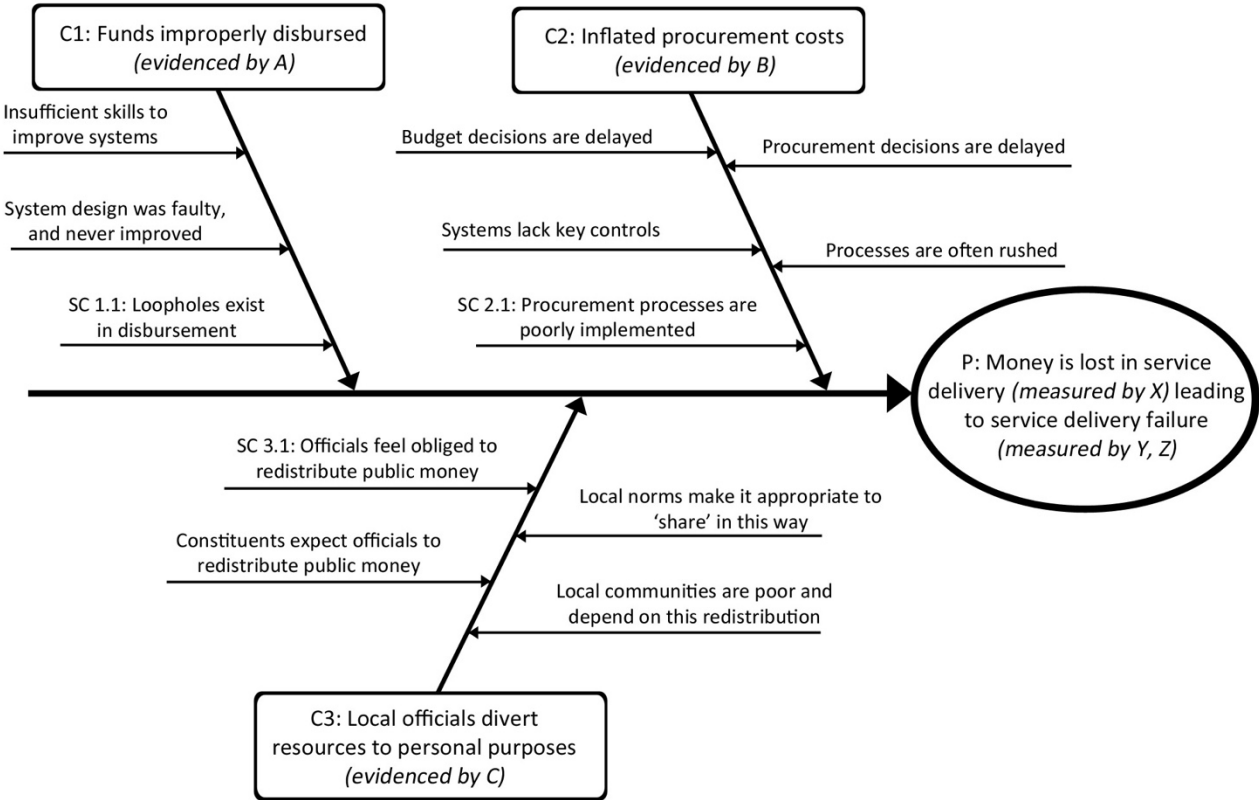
C1: Funds improperly disbursed
*(evidenced by A)*

C2: Inflated procurement costs
*(evidenced by B)*

Insufficient skills to improve systems

System design was faulty, and never improved

SC 1.1: Loopholes exist in disbursement

Budget decisions are delayed

Procurement decisions are delayed

Systems lack key controls

Processes are often rushed

SC 2.1: Procurement processes are poorly implemented

P: Money is lost in service delivery *(measured by X)* leading to service delivery failure *(measured by Y, Z)*

SC 3.1: Officials feel obliged to redistribute public money

Local norms make it appropriate to 'share' in this way

Constituents expect officials to redistribute public money

Local communities are poor and depend on this redistribution

C3: Local officials divert resources to personal purposes
*(evidenced by C)*